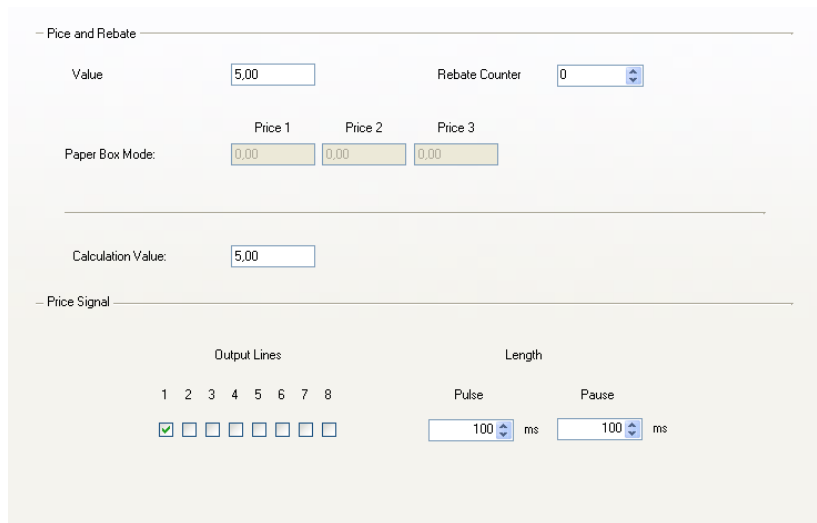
Pice and Rebate

Value 5,00

Rebate Counter 0

Price 1 Price 2 Price 3

Paper Box Mode: 0,00 0,00 0,00

Calculation Value: 5,00

Price Signal

Output Lines

1 2 3 4 5 6 7 8

Length

Pulse

100 ms

Pause

100 ms